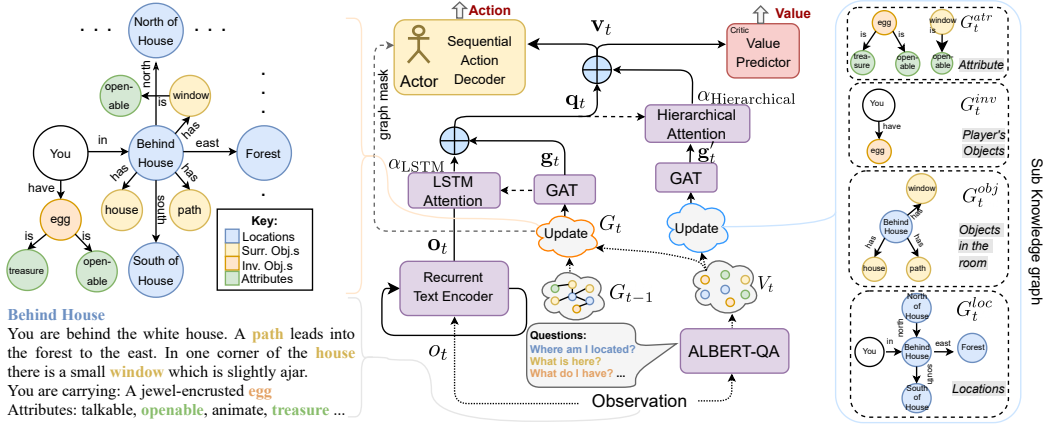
. . . North of House . . .
north
open-able
is
window
is
has
in
You
Behind House
east
Forest
has
have
has
has
egg
house
south
path
is
is
treasure
open-able
South of House
Key:
Locations
Surr. Obj.s
Inv. Obj.s
Attributes

Behind House
You are behind the white house. A path leads into the forest to the east. In one corner of the house there is a small window which is slightly ajar.
You are carrying: A jewel-encrusted egg
Attributes: talkable, openable, animate, treasure ...

Action
Actor
Sequential Action Decoder
graph mask
$\mathbf{v}_t$
Value
Critic
Value Predictor
$\mathbf{q}_t$
$\alpha_{\text{Hierarchical}}$
Hierarchical Attention
$\alpha_{\text{LSTM}}$
$\mathbf{g}_t$
$\mathbf{g}_t'$
LSTM Attention
GAT
GAT
$G_t$
Update
Update
$\mathbf{o}_t$
Recurrent Text Encoder
$G_{t-1}$
$V_t$
$o_t$
Questions:
Where am I located?
What is here?
What do I have? ...
ALBERT-QA
Observation

$G_t^{atr}$
egg
window
is
is
is
trea-sure
open-able
open-able
Attribute
$G_t^{inv}$
You
have
egg
Player's Objects
$G_t^{obj}$
window
has
Behind House
has
has
house
path
Objects in the room
$G_t^{loc}$
North of House
north
You
in
Behind House
east
Forest
south
South of House
Locations
Sub Knowledge graph